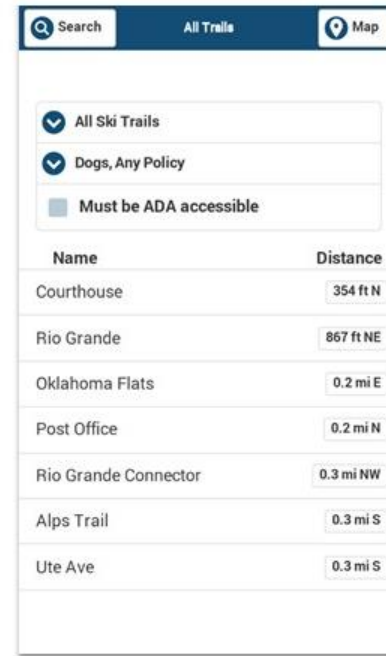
Search

All Trails

Map

All Ski Trails

Dogs, Any Policy

Must be ADA accessible

| Name | Distance |
|---|---|
| Courthouse | 354 ft N |
| Rio Grande | 867 ft NE |
| Oklahoma Flats | 0.2 mi E |
| Post Office | 0.2 mi N |
| Rio Grande Connector | 0.3 mi NW |
| Alps Trail | 0.3 mi S |
| Ute Ave | 0.3 mi S |